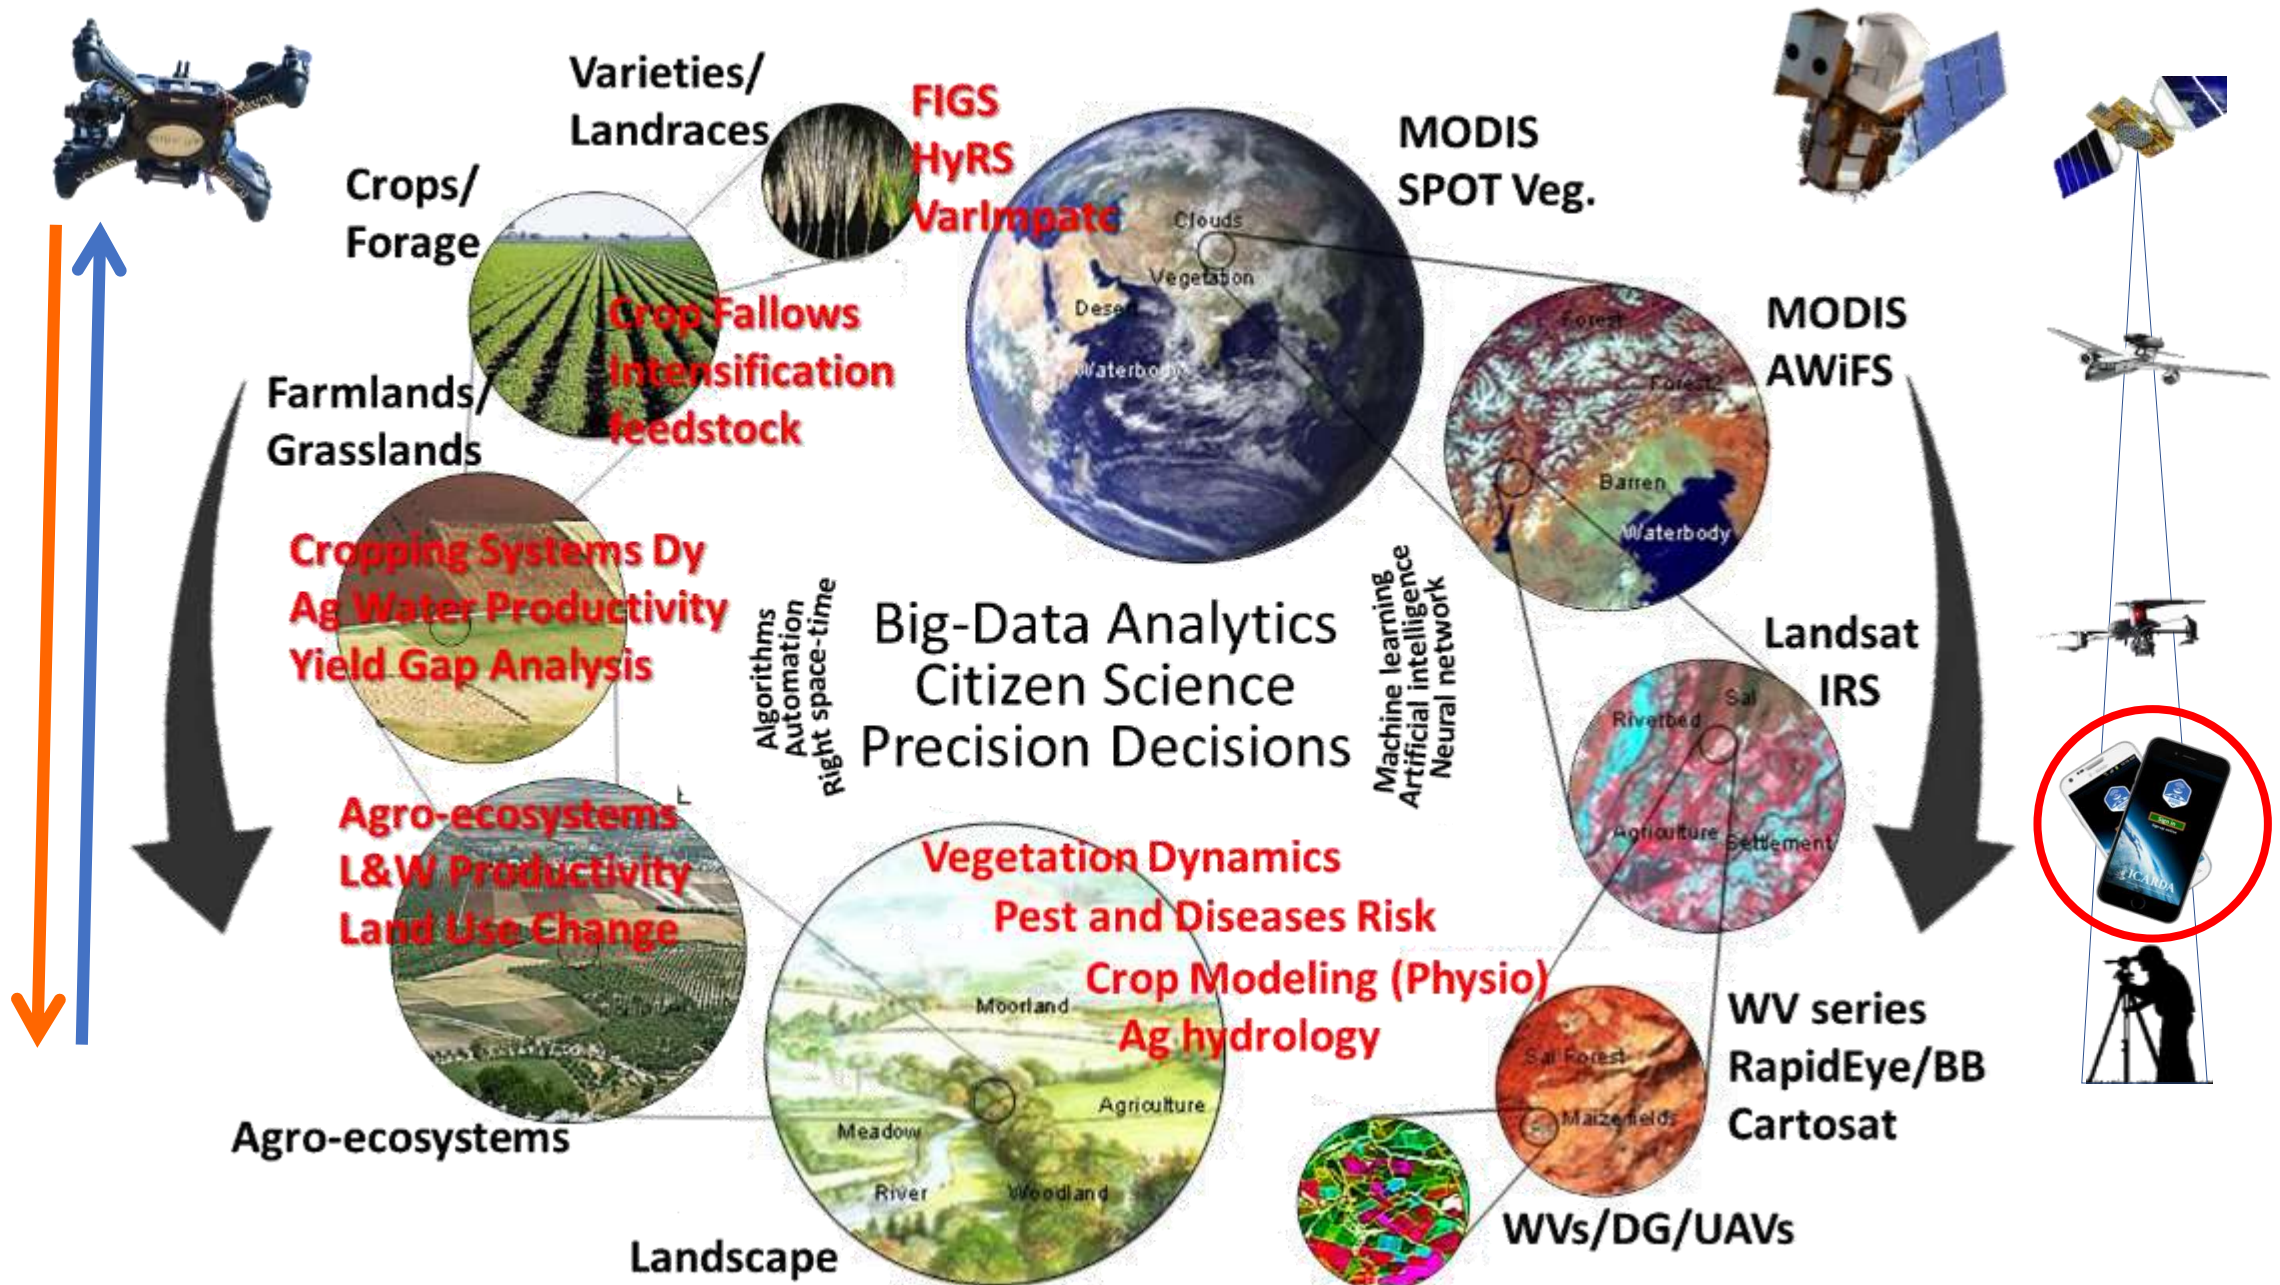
Varieties/
Landraces

FIGS
HyRS
VarImpatc

MODIS
SPOT Veg.

Crops/
Forage

Clouds
Vegetation
Desert
Waterbody

Crop Fallows
Intensification
feedstock

Farmlands/
Grasslands

MODIS
AWiFS

Forest
Forest2
Barren
Waterbody

Cropping Systems Dy
Ag Water Productivity
Yield Gap Analysis

Algorithms
Automation
Right space-time

Big-Data Analytics
Citizen Science
Precision Decisions

Machine learning
Artificial intelligence
Neural network

Landsat
IRS

Riverbed
Sal
Agriculture
Settlement

Agro-ecosystems
L&W Productivity
Land Use Change

Vegetation Dynamics
Pest and Diseases Risk
Crop Modeling (Physio)
Ag hydrology

Moorland
Agriculture
Meadow
River
Woodland

WV series
RapidEye/BB
Cartosat

Sal Forest
Maize fields

Agro-ecosystems

Landscape

WVs/DG/UAVs

ICARDA